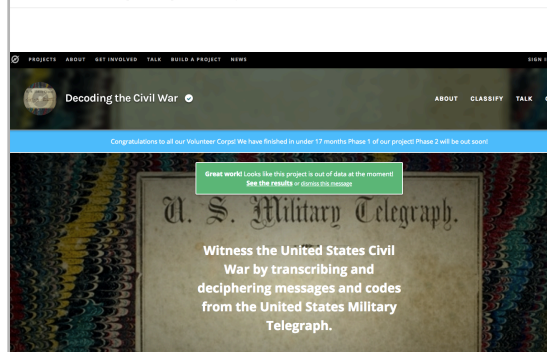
PROJECTS ABOUT GET INVOLVED TALK BUILD A PROJECT NEWS

SIGN I

Decoding the Civil War

ABOUT CLASSIFY TALK C

Congratulations to all our Volunteer Corps! We have finished in under 17 months Phase 1 of our project! Phase 2 will be out soon!

Great work! Looks like this project is out of data at the moment! See the results or dismiss this message

U. S. Military Telegraph.

Witness the United States Civil War by transcribing and deciphering messages and codes from the United States Military Telegraph.